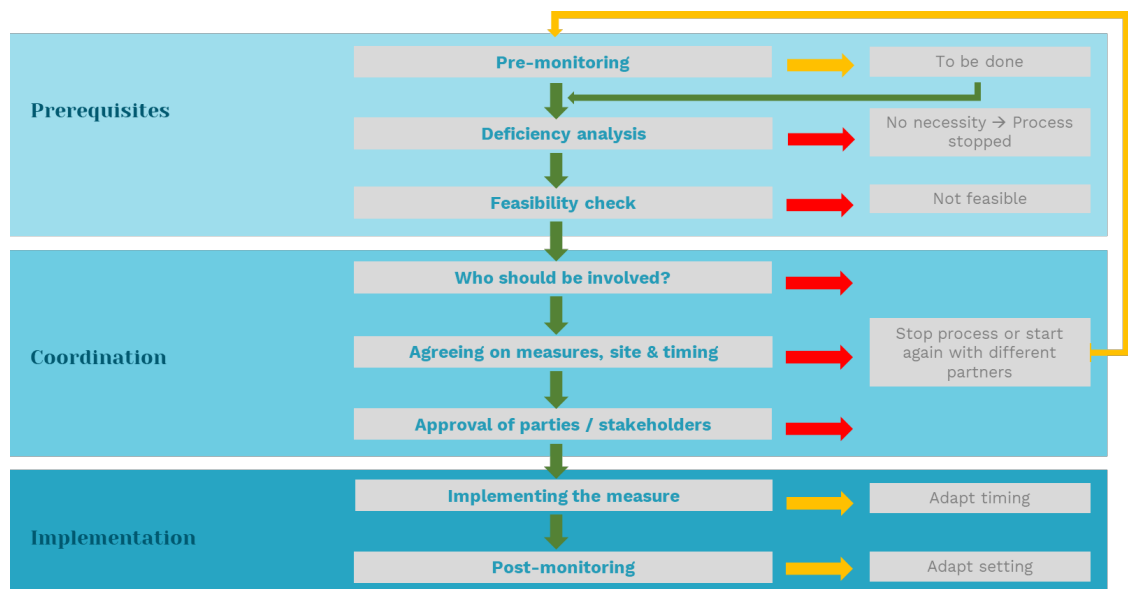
Prerequisites

Pre-monitoring

To be done

Deficiency analysis

No necessity → Process stopped

Feasibility check

Not feasible

Coordination

Who should be involved?

Agreeing on measures, site & timing

Stop process or start again with different partners

Approval of parties / stakeholders

Implementation

Implementing the measure

Adapt timing

Post-monitoring

Adapt setting